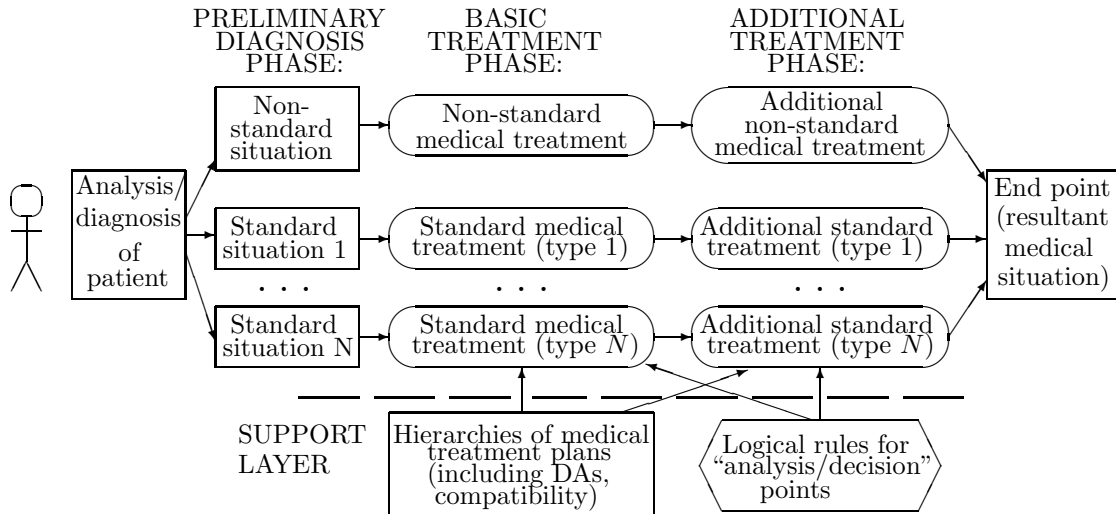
PRELIMINARY DIAGNOSIS PHASE:

BASIC TREATMENT PHASE:

ADDITIONAL TREATMENT PHASE:

Analysis/ diagnosis of patient

Non-standard situation

Non-standard medical treatment

Additional non-standard medical treatment

Standard situation 1

Standard medical treatment (type 1)

Additional standard treatment (type 1)

End point (resultant medical situation)

. . .

. . .

. . .

Standard situation N

Standard medical treatment (type $N$)

Additional standard treatment (type $N$)

SUPPORT LAYER

Hierarchies of medical treatment plans (including DAs, compatibility)

Logical rules for "analysis/decision" points